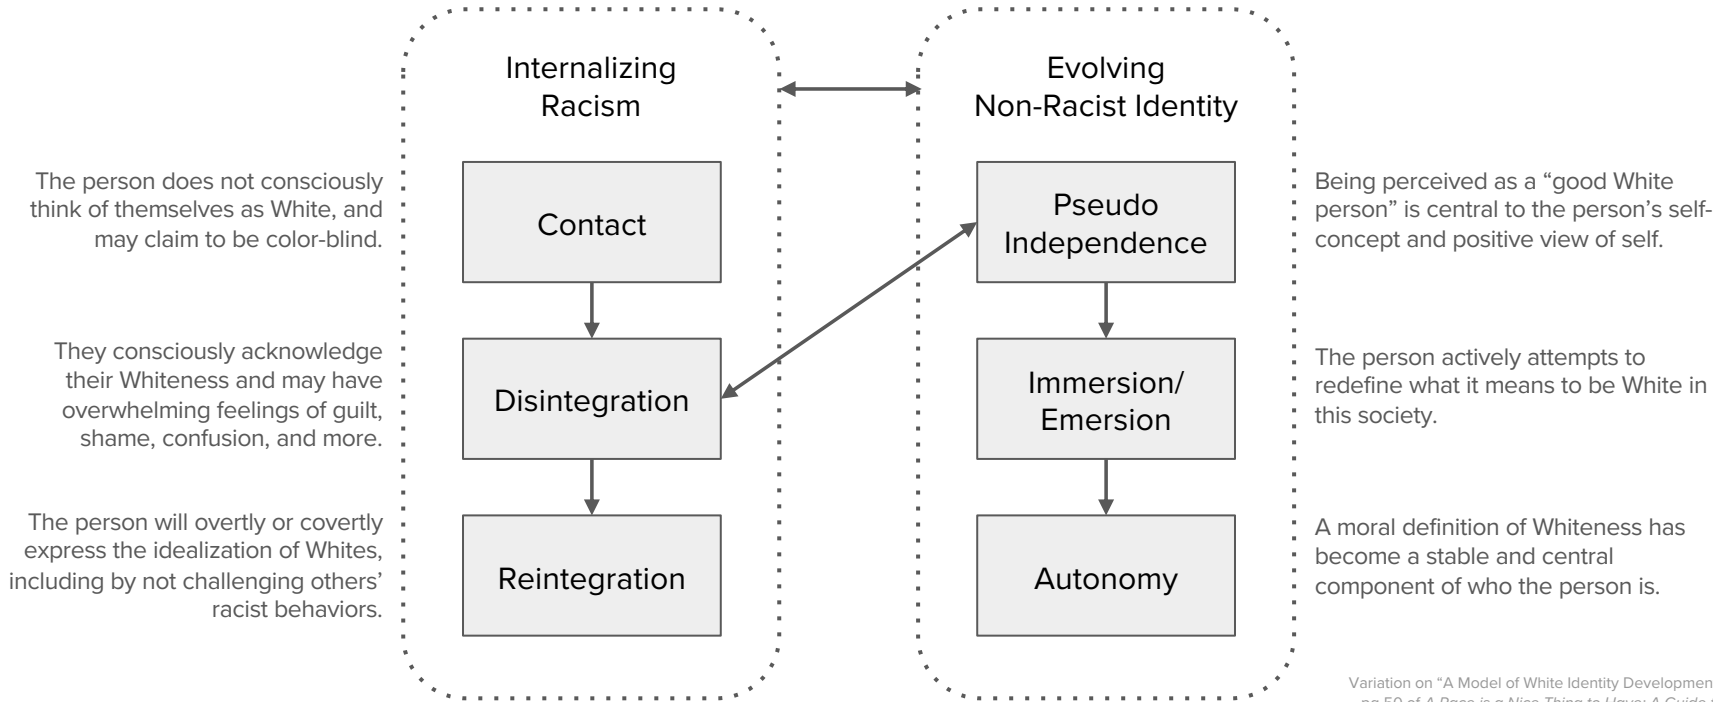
Internalizing Racism

Evolving Non-Racist Identity

The person does not consciously think of themselves as White, and may claim to be color-blind.

Contact

Pseudo Independence

Being perceived as a “good White person” is central to the person’s self-concept and positive view of self.

They consciously acknowledge their Whiteness and may have overwhelming feelings of guilt, shame, confusion, and more.

Disintegration

Immersion/ Emersion

The person actively attempts to redefine what it means to be White in this society.

The person will overtly or covertly express the idealization of Whites, including by not challenging others’ racist behaviors.

Reintegration

Autonomy

A moral definition of Whiteness has become a stable and central component of who the person is.

Variation on “A Model of White Identity Developmen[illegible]
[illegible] pg 50 of A Race is a Nice Thing to Have: A Guide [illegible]